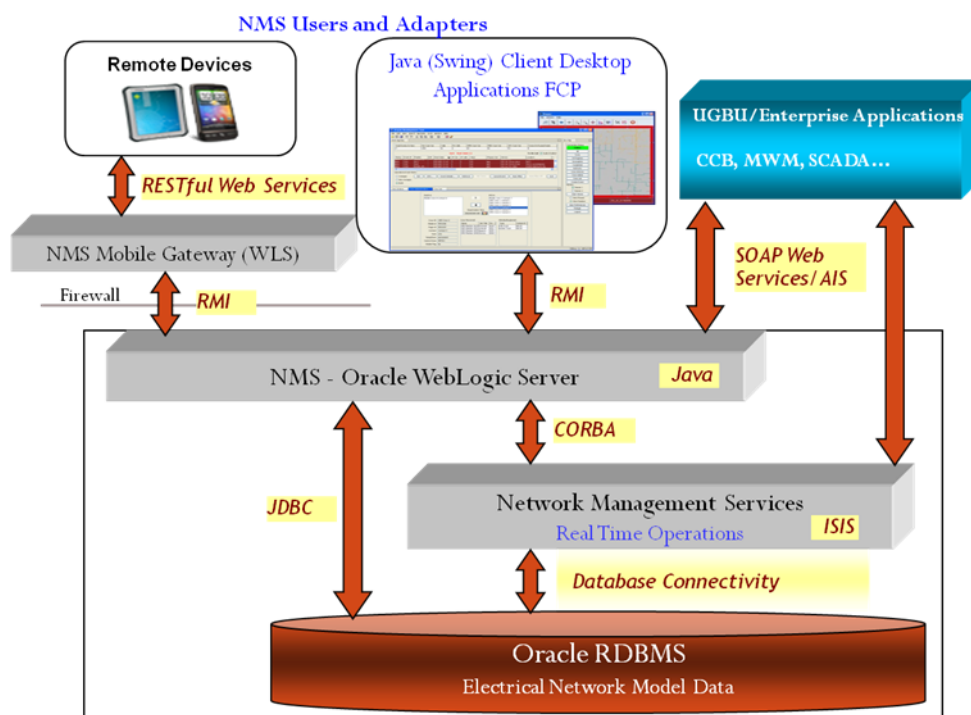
NMS Users and Adapters

Remote Devices

Java (Swing) Client Desktop Applications FCP

UGBU/Enterprise Applications

CCB, MWM, SCADA…

RESTful Web Services

NMS Mobile Gateway (WLS)

SOAP Web Services/ AIS

Firewall

RMI

RMI

NMS - Oracle WebLogic Server

Java

CORBA

JDBC

Network Management Services

Real Time Operations

ISIS

Database Connectivity

Oracle RDBMS

Electrical Network Model Data